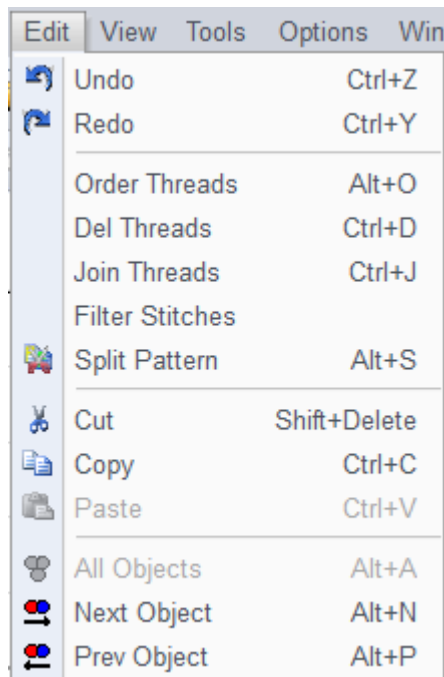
Edit View Tools Options Win

Undo Ctrl+Z
Redo Ctrl+Y

Order Threads Alt+O
Del Threads Ctrl+D
Join Threads Ctrl+J
Filter Stitches
Split Pattern Alt+S

Cut Shift+Delete
Copy Ctrl+C
Paste Ctrl+V

All Objects Alt+A
Next Object Alt+N
Prev Object Alt+P